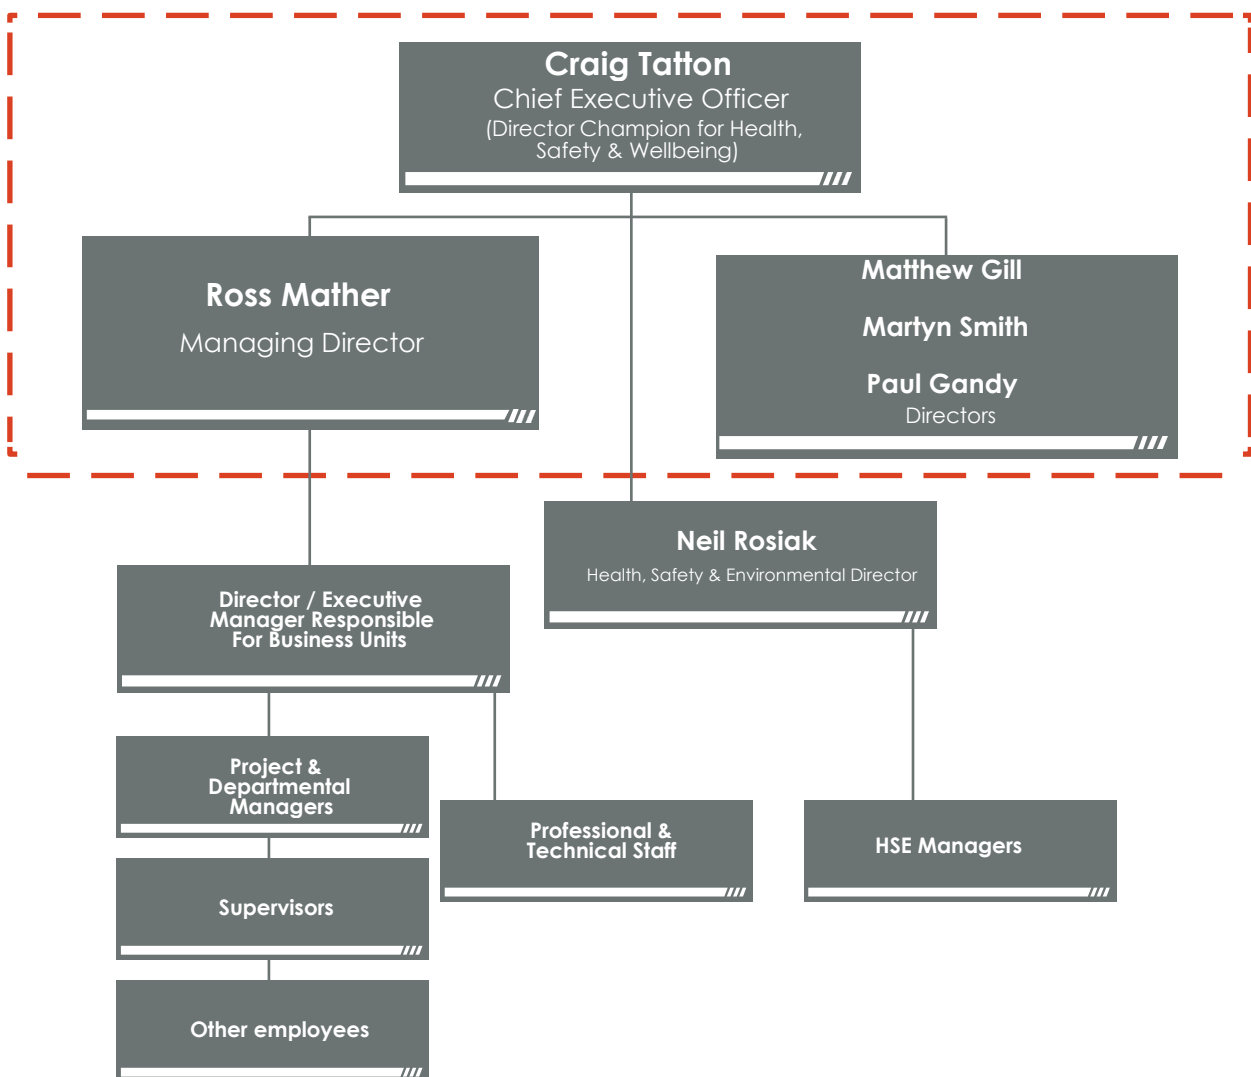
Craig Tatton
Chief Executive Officer
(Director Champion for Health, Safety & Wellbeing)

Ross Mather
Managing Director

Matthew Gill
Martyn Smith
Paul Gandy
Directors

Neil Rosiak
Health, Safety & Environmental Director

Director / Executive Manager Responsible For Business Units

Project & Departmental Managers

Professional & Technical Staff

HSE Managers

Supervisors

Other employees